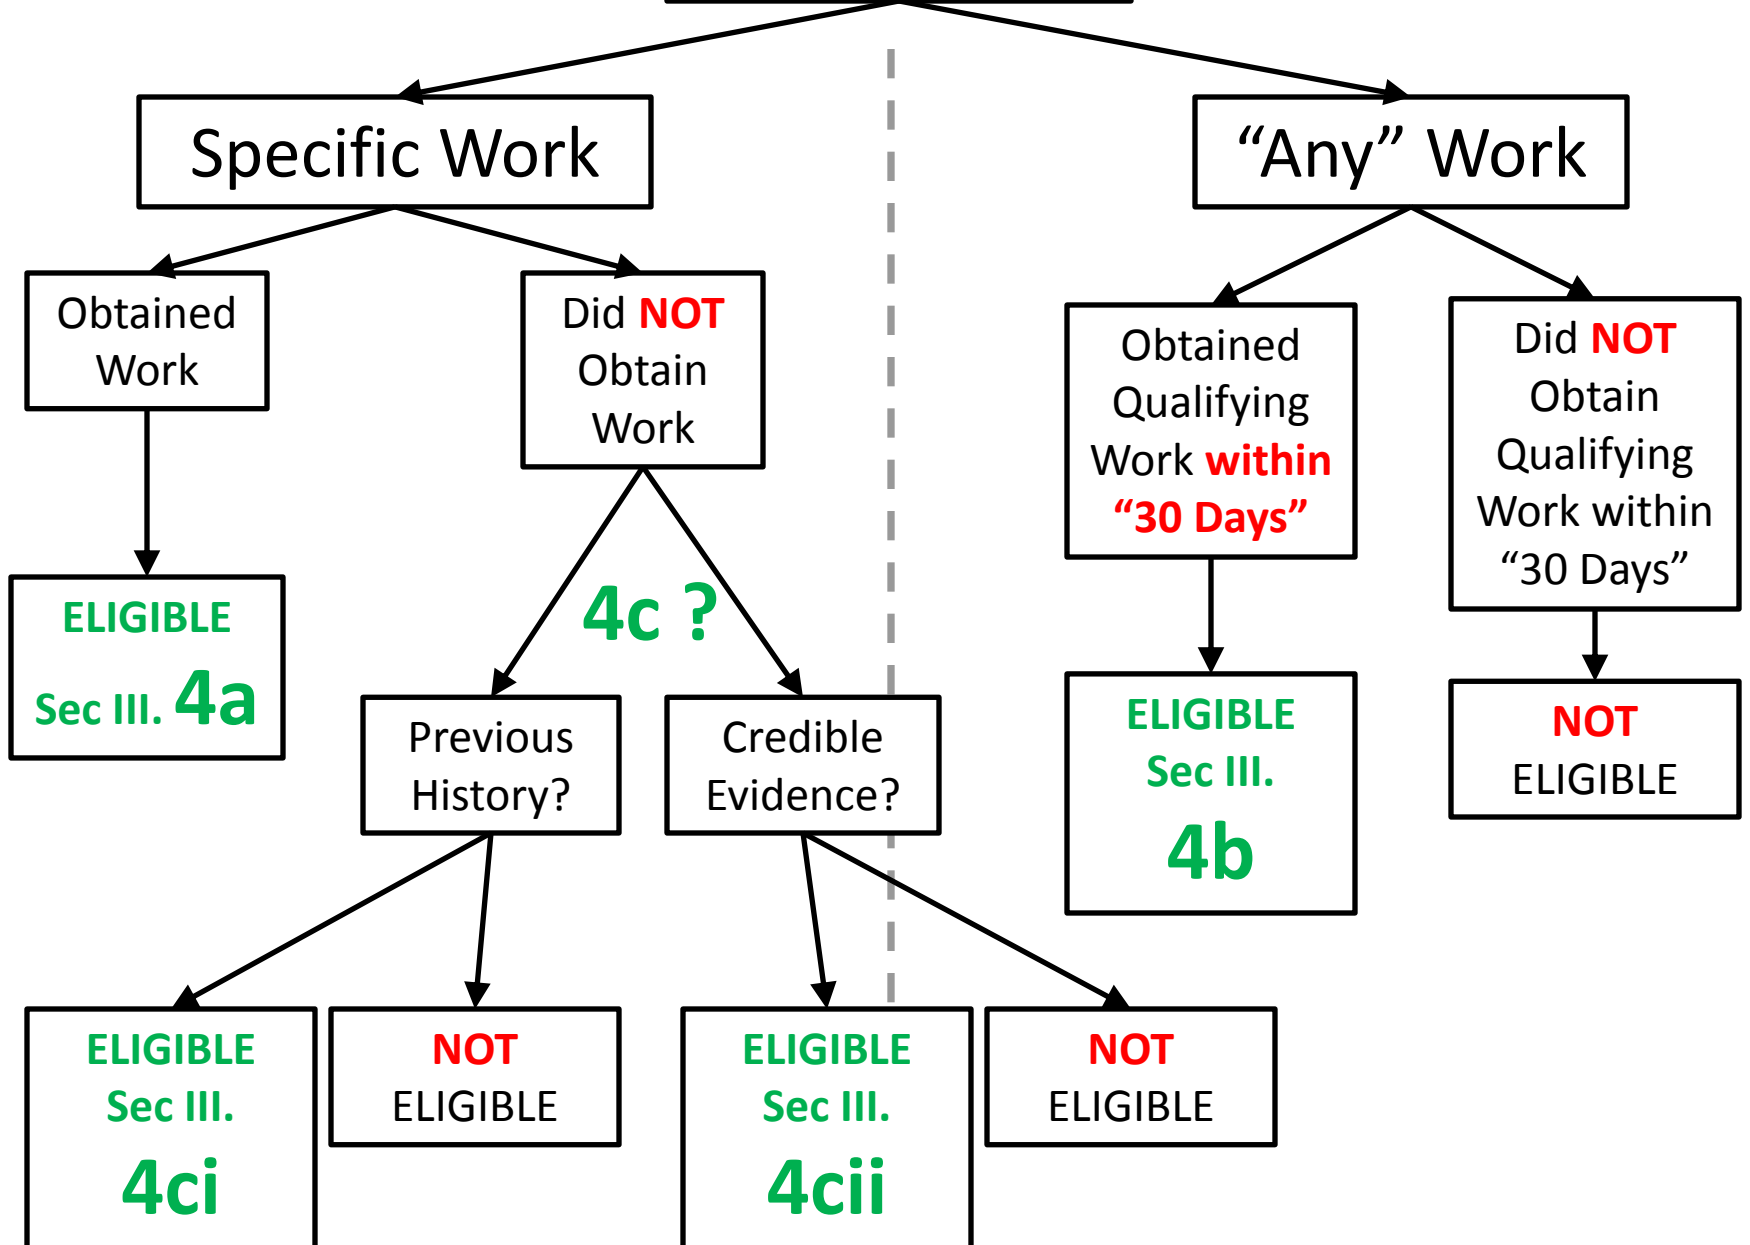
Specific Work

"Any" Work

Obtained Work

ELIGIBLE

Sec III. 4a

Did NOT Obtain Work

4c ?

Previous History?

Credible Evidence?

ELIGIBLE

Sec III.

4ci

NOT ELIGIBLE

ELIGIBLE

Sec III.

4cii

NOT ELIGIBLE

Obtained Qualifying Work within "30 Days"

ELIGIBLE

Sec III.

4b

Did NOT Obtain Qualifying Work within "30 Days"

NOT ELIGIBLE